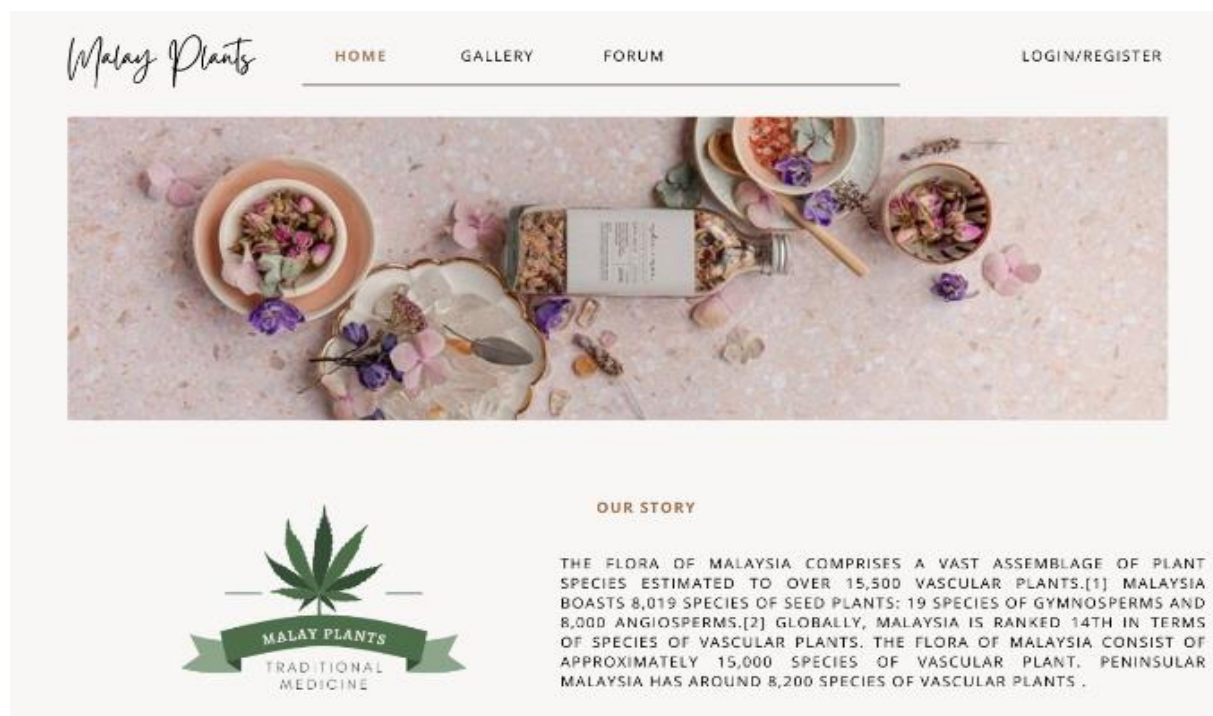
Malay Plants

HOME GALLERY FORUM LOGIN/REGISTER

MALAY PLANTS
TRADITIONAL MEDICINE

OUR STORY

THE FLORA OF MALAYSIA COMPRISES A VAST ASSEMBLAGE OF PLANT SPECIES ESTIMATED TO OVER 15,500 VASCULAR PLANTS.[1] MALAYSIA BOASTS 8,019 SPECIES OF SEED PLANTS: 19 SPECIES OF GYMNOSPERMS AND 8,000 ANGIOSPERMS.[2] GLOBALLY, MALAYSIA IS RANKED 14TH IN TERMS OF SPECIES OF VASCULAR PLANTS. THE FLORA OF MALAYSIA CONSIST OF APPROXIMATELY 15,000 SPECIES OF VASCULAR PLANT. PENINSULAR MALAYSIA HAS AROUND 8,200 SPECIES OF VASCULAR PLANTS .